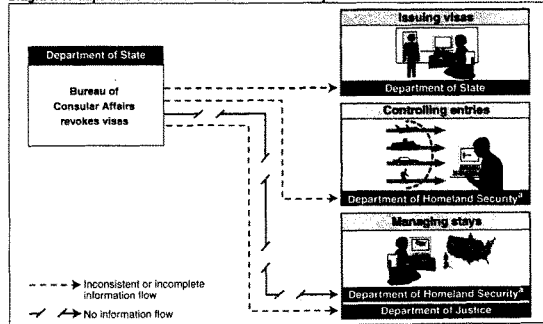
Department of State

Bureau of Consular Affairs revokes visas

Issuing visas

Department of State

Controlling entries

Department of Homeland Security$^a$

Managing stays

Department of Homeland Security$^a$

Department of Justice

Inconsistent or incomplete information flow

No information flow